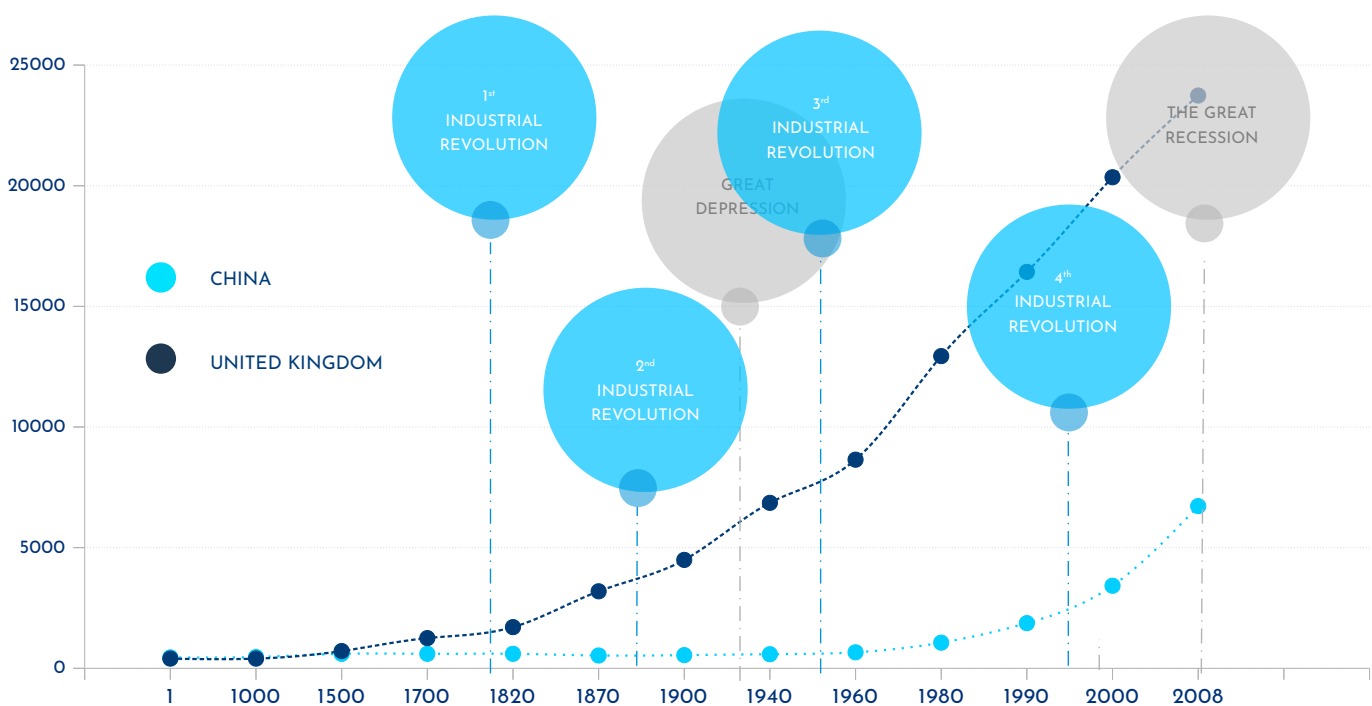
25000
20000
15000
10000
5000
0

$1^{st}$ INDUSTRIAL REVOLUTION

GREAT DEPRESSION

$3^{rd}$ INDUSTRIAL REVOLUTION

THE GREAT RECESSION

CHINA

UNITED KINGDOM

$2^{nd}$ INDUSTRIAL REVOLUTION

$4^{th}$ INDUSTRIAL REVOLUTION

1
1000
1500
1700
1820
1870
1900
1940
1960
1980
1990
2000
2008